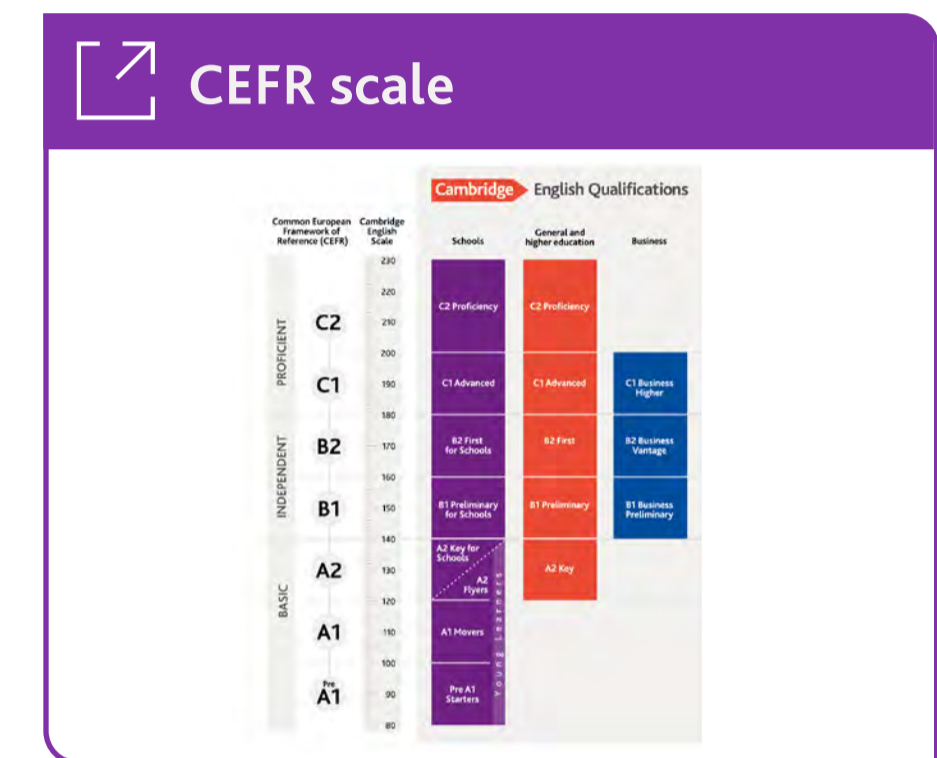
CEFR scale

Cambridge English Qualifications

Common European Framework of Reference (CEFR)

Cambridge English Scale

Schools

General and higher education

Business

230
220
210
200
190
180
170
160
150
140
130
120
110
100
90
80

PROFICIENT
C2
C1

INDEPENDENT
B2
B1

BASIC
A2
A1
Pre A1

C2 Proficiency
C1 Advanced
B2 First for Schools
B1 Preliminary for Schools
A2 Key for Schools
A2 Flyers
A1 Movers
Pre A1 Starters
Young Learners

C2 Proficiency
C1 Advanced
B2 First
B1 Preliminary
A2 Key

C1 Business Higher
B2 Business Vantage
B1 Business Preliminary